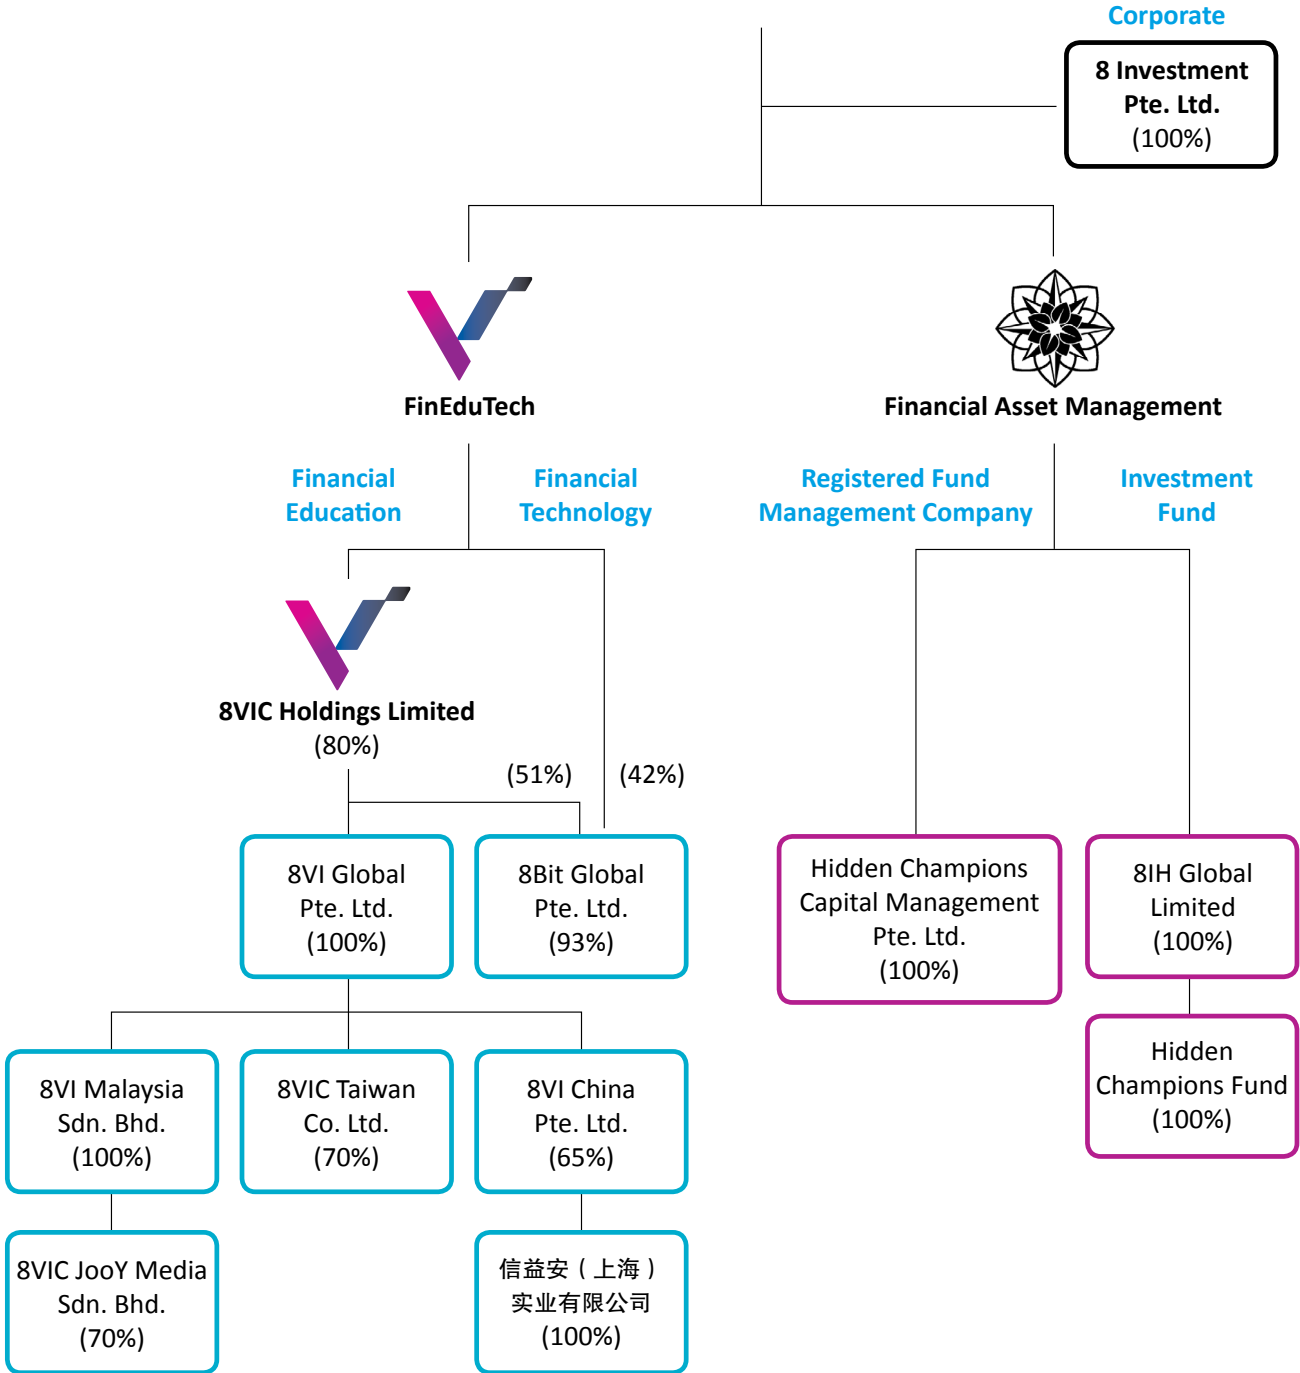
Corporate

8 Investment Pte. Ltd. (100%)

FinEduTech

Financial Asset Management

Financial Education

Financial Technology

Registered Fund Management Company

Investment Fund

8VIC Holdings Limited (80%)

(51%)

(42%)

8VI Global Pte. Ltd. (100%)

8Bit Global Pte. Ltd. (93%)

Hidden Champions Capital Management Pte. Ltd. (100%)

8IH Global Limited (100%)

Hidden Champions Fund (100%)

8VI Malaysia Sdn. Bhd. (100%)

8VIC Taiwan Co. Ltd. (70%)

8VI China Pte. Ltd. (65%)

8VIC JooY Media Sdn. Bhd. (70%)

信益安（上海）实业有限公司 (100%)